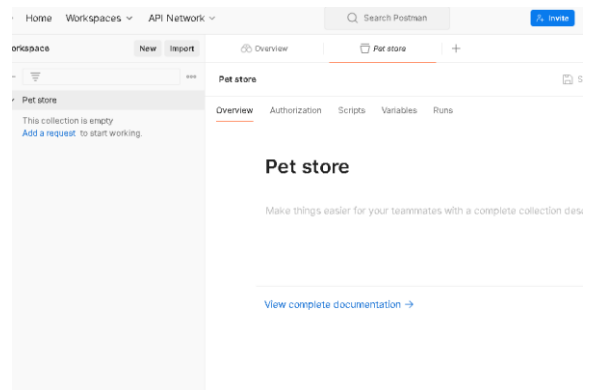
Home Workspaces ∨ API Network ∨

Search Postman

Invite

orkspace

New Import

Overview

Pet store

+

Pet store

This collection is empty
Add a request to start working.

Pet store

S

Overview Authorization Scripts Variables Runs

Pet store

Make things easier for your teammates with a complete collection des

View complete documentation →